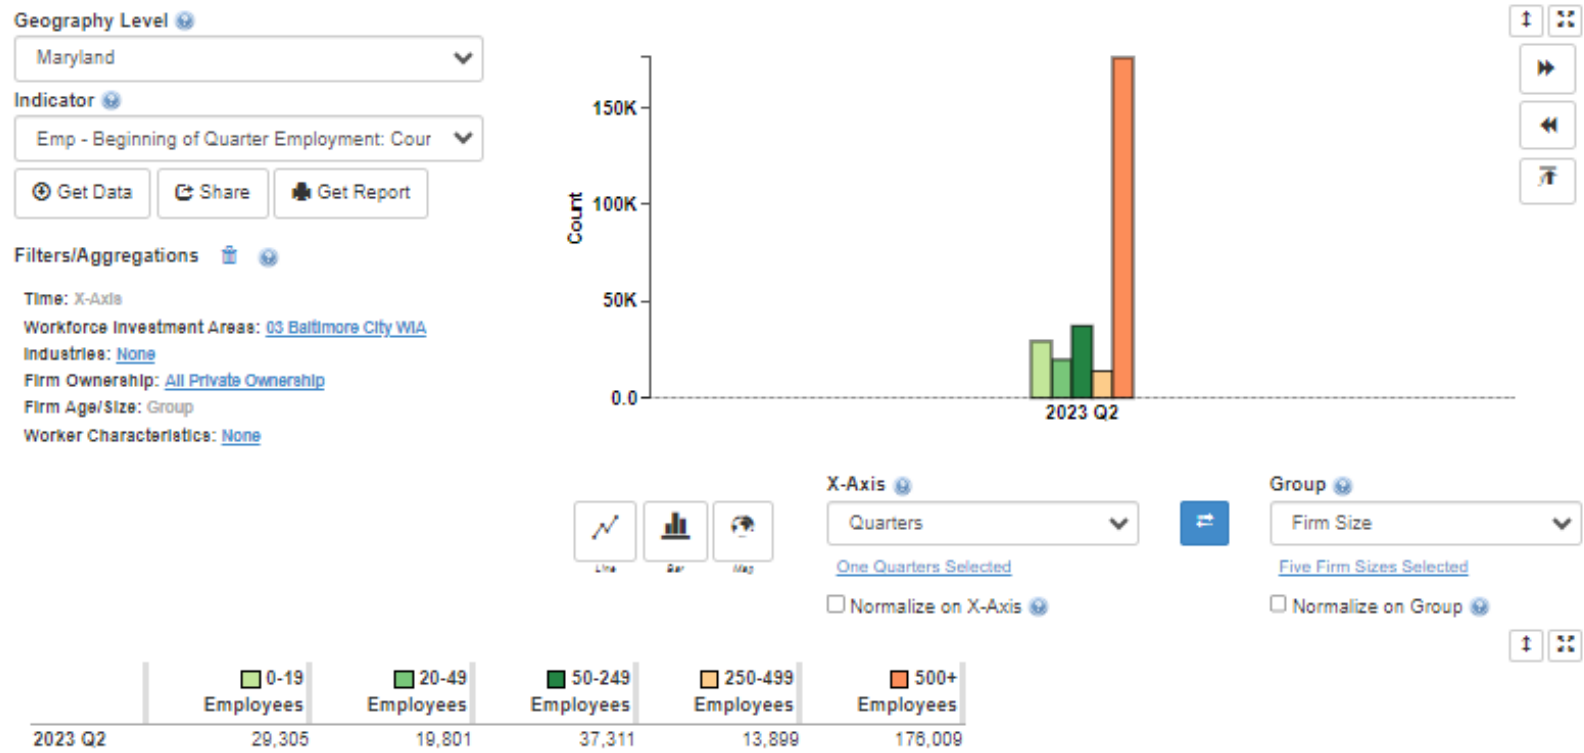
Geography Level

Maryland

Indicator

Emp - Beginning of Quarter Employment: Cour

Get Data Share Get Report

Filters/Aggregations

Time: X-Axis
Workforce Investment Areas: 03 Baltimore City WIA
Industries: None
Firm Ownership: All Private Ownership
Firm Age/Size: Group
Worker Characteristics: None

150K
100K
50K
0.0
Count
2023 Q2

Line Bar Map

X-Axis

Quarters

One Quarters Selected

Normalize on X-Axis

Group

Firm Size

Five Firm Sizes Selected

Normalize on Group

| | 0-19 Employees | 20-49 Employees | 50-249 Employees | 250-499 Employees | 500+ Employees |
|---|---|---|---|---|---|
| 2023 Q2 | 29,305 | 19,801 | 37,311 | 13,899 | 176,009 |